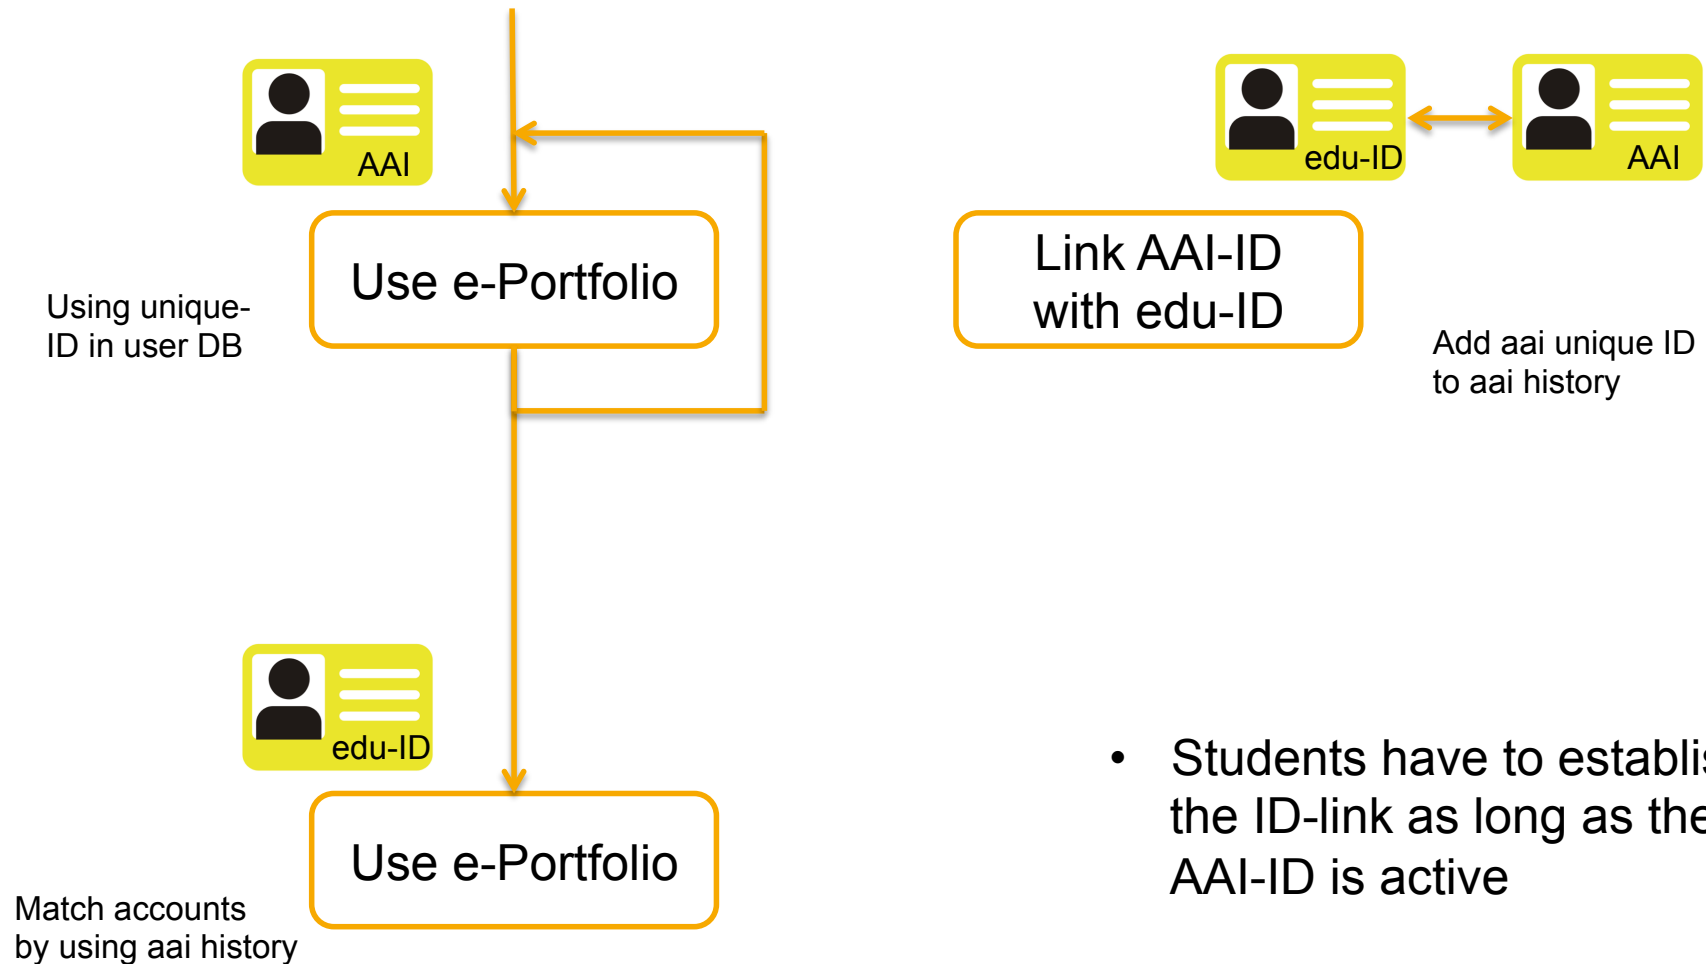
AAI

Use e-Portfolio

Using unique-ID in user DB

edu-ID

Use e-Portfolio

Match accounts by using aai history

edu-ID

AAI

Link AAI-ID with edu-ID

Add aai unique ID to aai history

• Students have to establi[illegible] the ID-link as long as the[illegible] AAI-ID is active